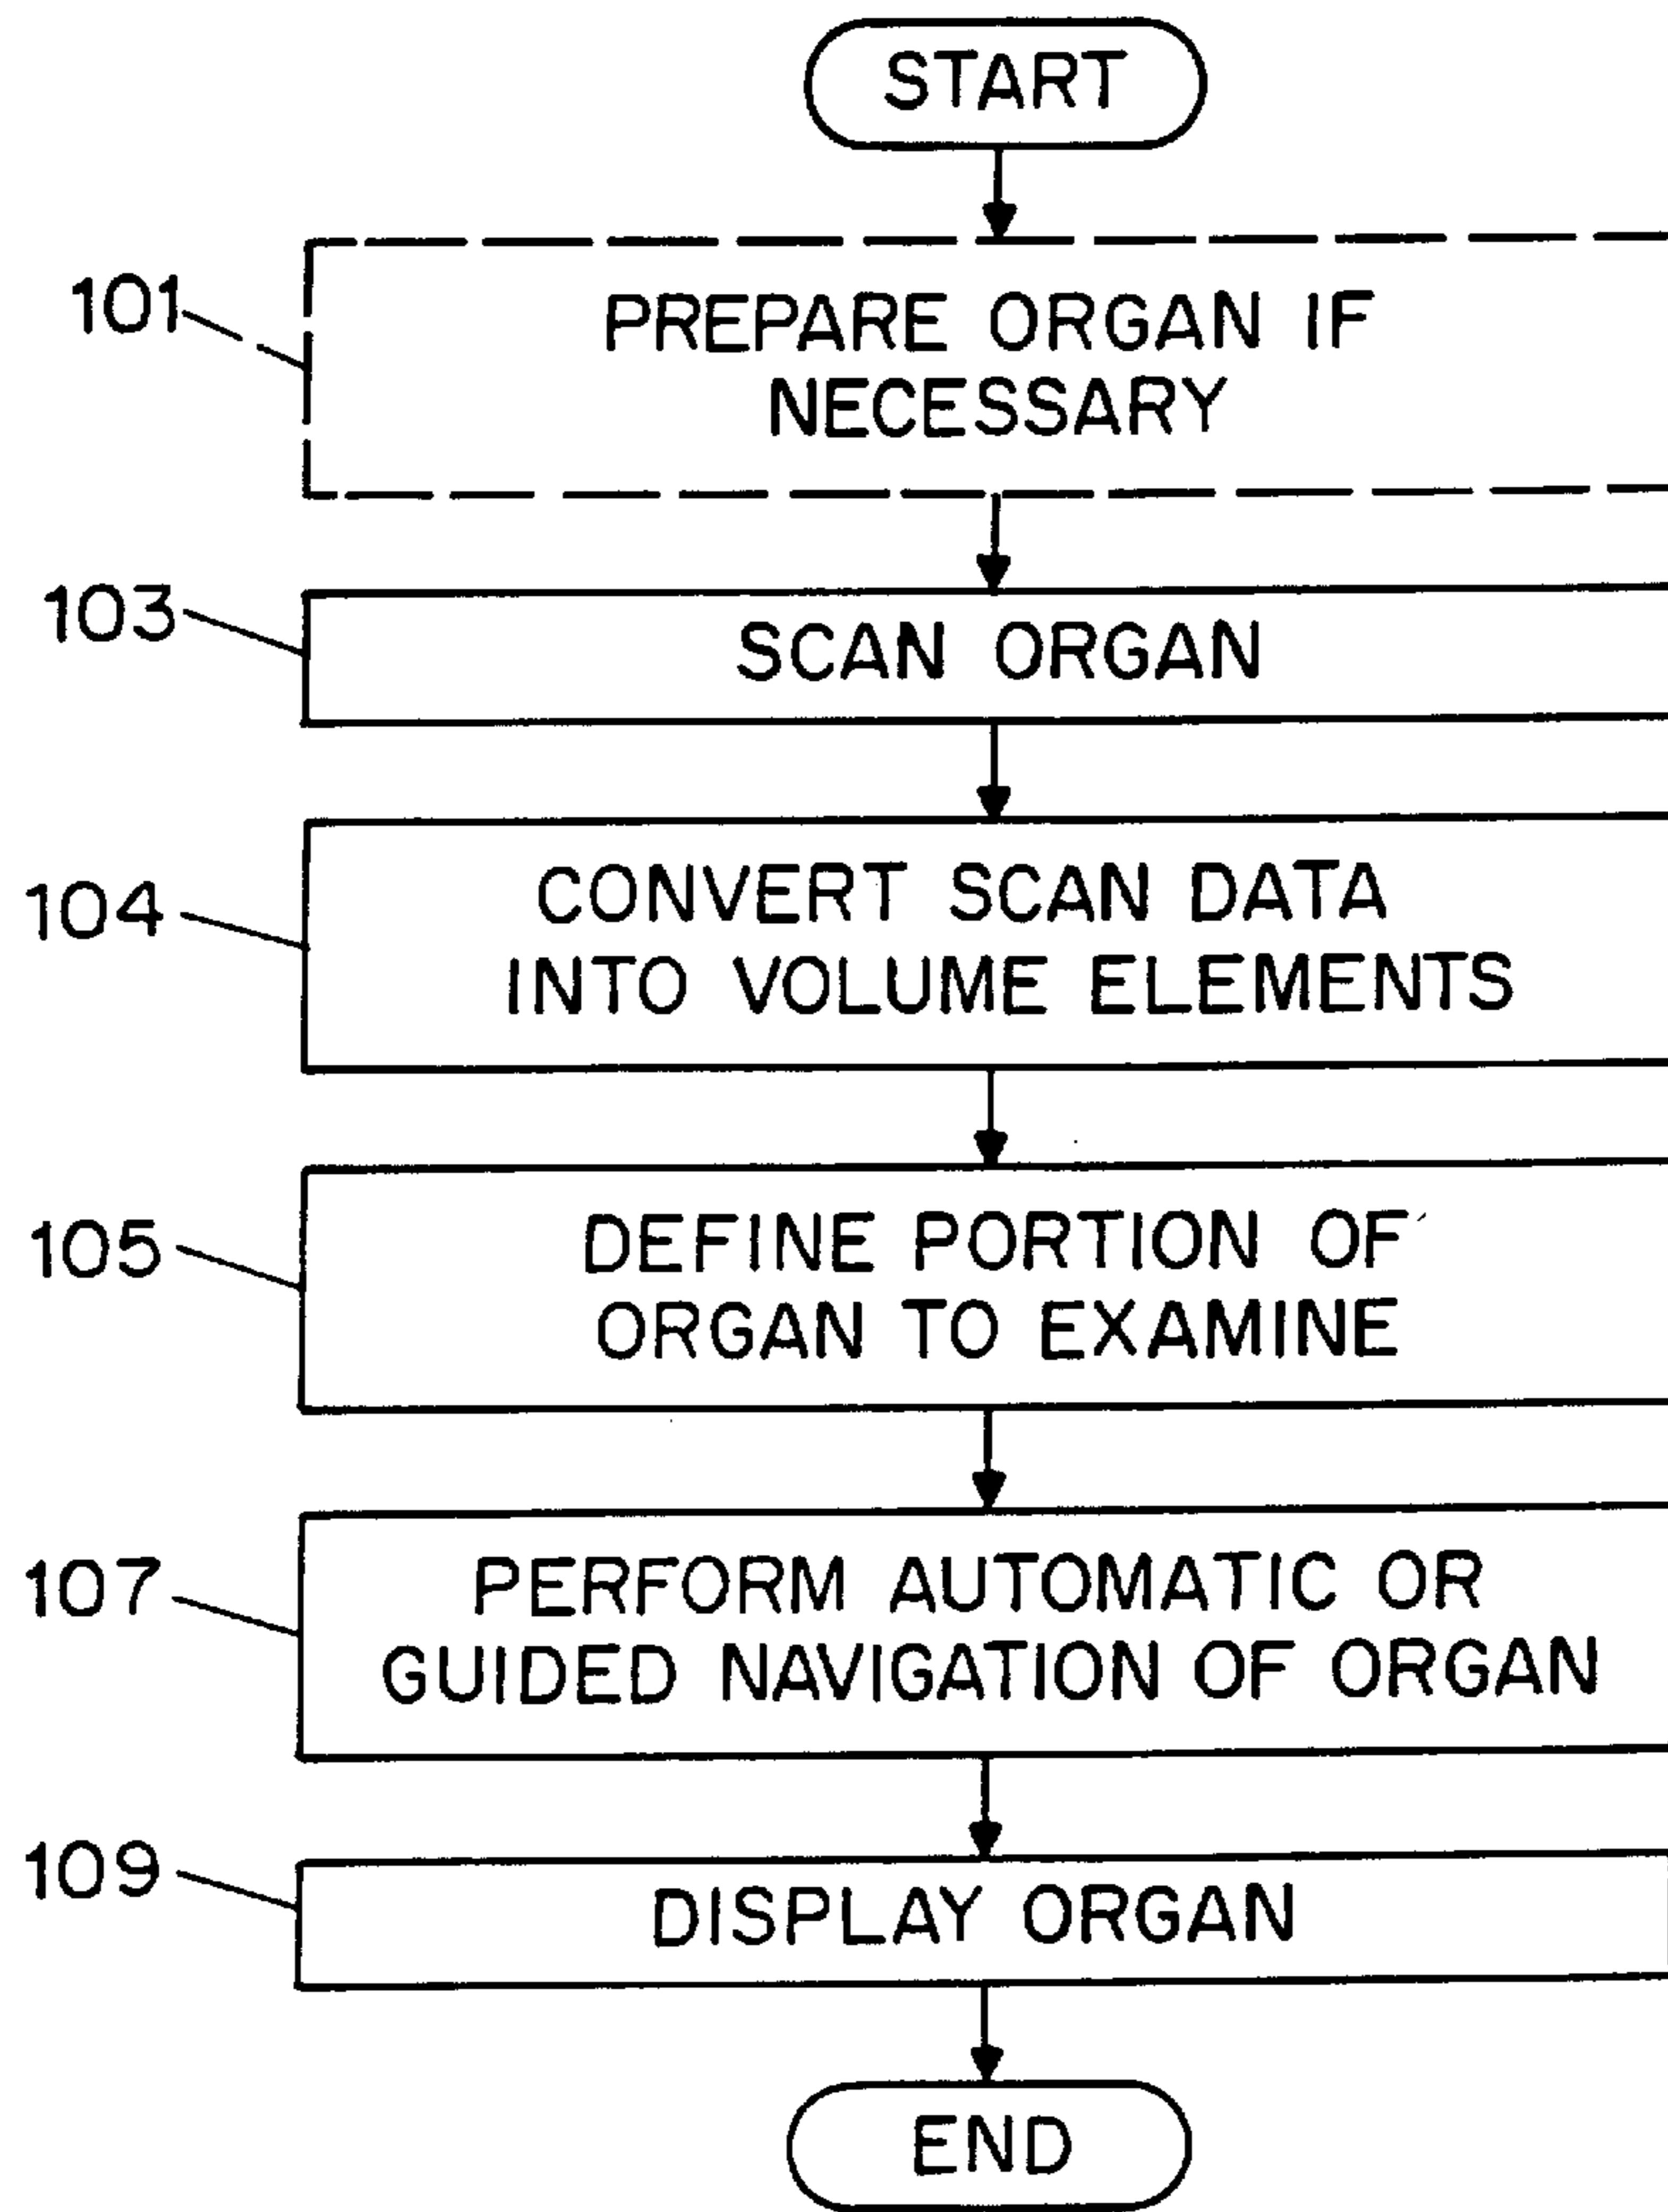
START

101

PREPARE ORGAN IF NECESSARY

103

SCAN ORGAN

104

CONVERT SCAN DATA INTO VOLUME ELEMENTS

105

DEFINE PORTION OF ORGAN TO EXAMINE

107

PERFORM AUTOMATIC OR GUIDED NAVIGATION OF ORGAN

109

DISPLAY ORGAN

END